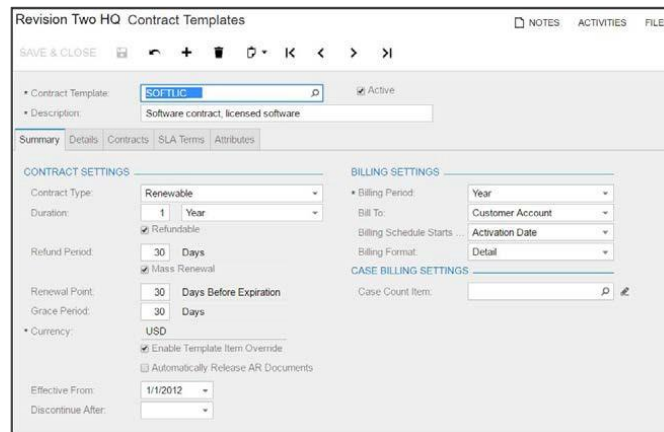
Revision Two HQ Contract Templates

NOTES ACTIVITIES FILE

SAVE & CLOSE

• Contract Template: SOFTLIC

Active

• Description: Software contract, licensed software

Summary Details Contracts SLA Terms Attributes

CONTRACT SETTINGS

Contract Type: Renewable

Duration: 1 Year

Refundable

Refund Period: 30 Days

Mass Renewal

Renewal Point: 30 Days Before Expiration

Grace Period: 30 Days

• Currency: USD

Enable Template Item Override

Automatically Release AR Documents

Effective From: 1/1/2012

Discontinue After:

BILLING SETTINGS

• Billing Period: Year

Bill To: Customer Account

Billing Schedule Starts ... Activation Date

Billing Format: Detail

CASE BILLING SETTINGS

Case Count Item: